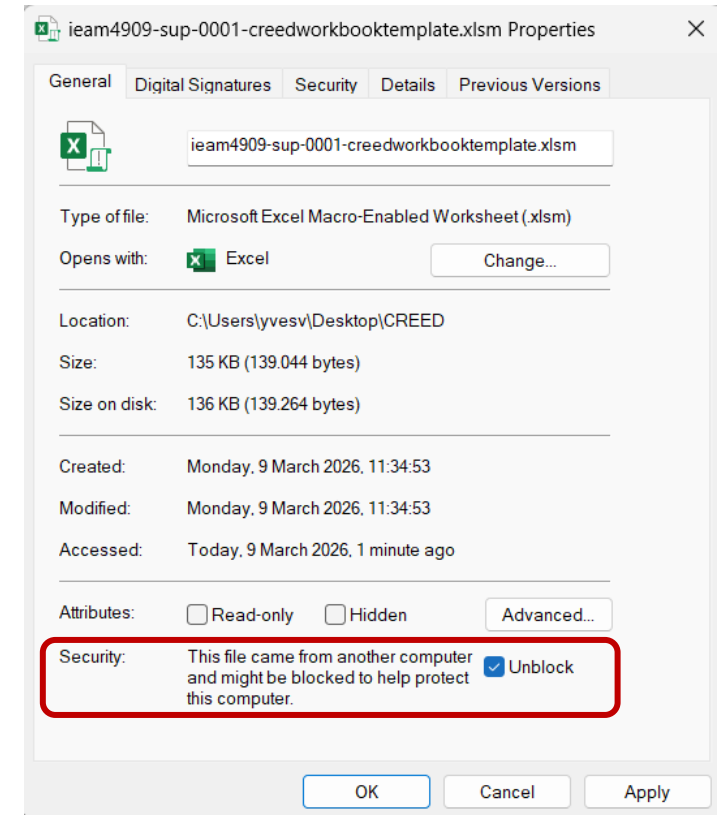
ieam4909-sup-0001-creedworkbooktemplate.xlsm Properties

General | Digital Signatures | Security | Details | Previous Versions

ieam4909-sup-0001-creedworkbooktemplate.xlsm

Type of file: Microsoft Excel Macro-Enabled Worksheet (.xlsm)

Opens with: Excel Change...

Location: C:\Users\yvesv\Desktop\CREED

Size: 135 KB (139.044 bytes)

Size on disk: 136 KB (139.264 bytes)

Created: Monday, 9 March 2026, 11:34:53

Modified: Monday, 9 March 2026, 11:34:53

Accessed: Today, 9 March 2026, 1 minute ago

Attributes: Read-only Hidden Advanced...

Security: This file came from another computer and might be blocked to help protect this computer. Unblock

OK Cancel Apply